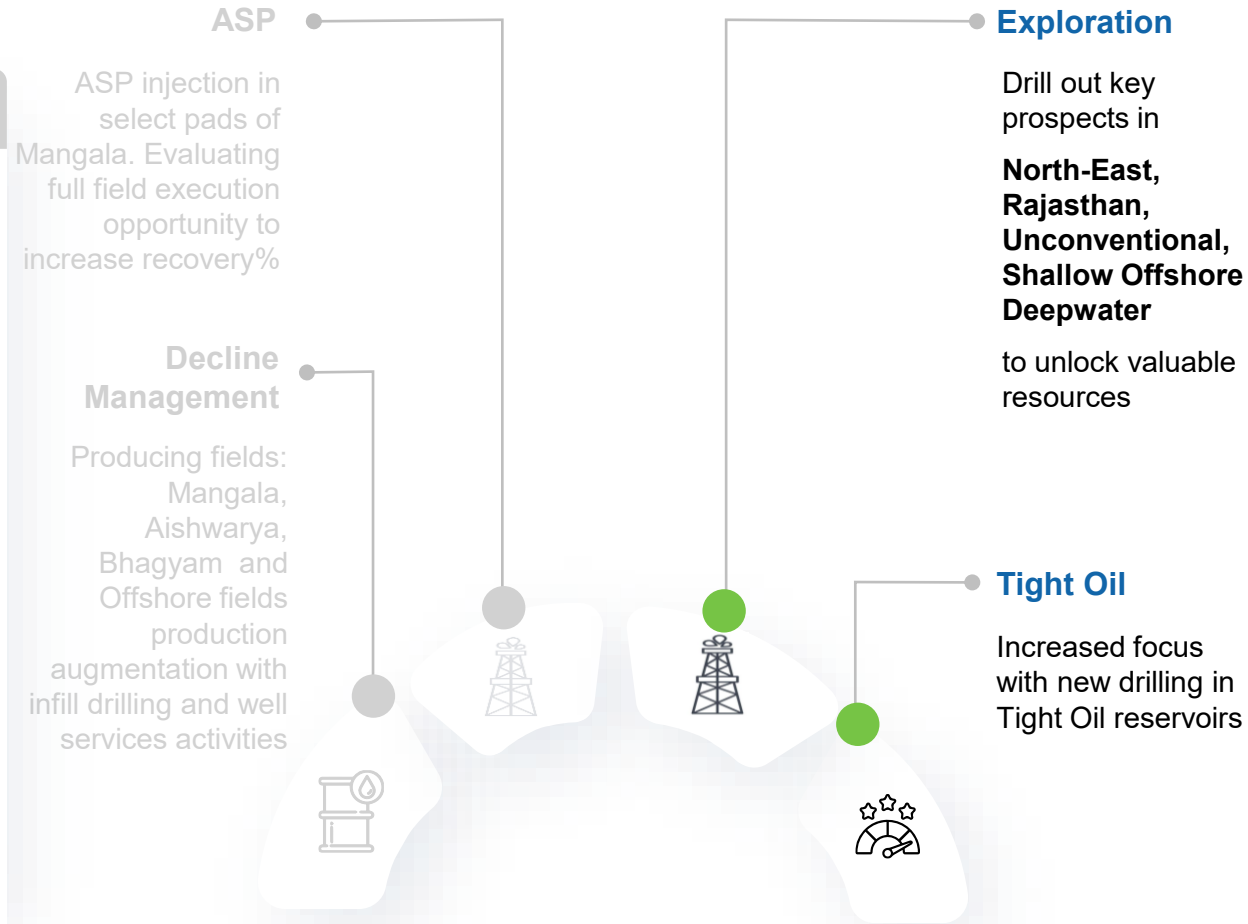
ASP

ASP injection in select pads of Mangala. Evaluating full field execution opportunity to increase recovery%

Decline Management

Producing fields: Mangala, Aishwarya, Bhagyam and Offshore fields production augmentation with infill drilling and well services activities

Exploration

Drill out key prospects in

**North-East, Rajasthan, Unconventional, Shallow Offshore Deepwater**

to unlock valuable resources

Tight Oil

Increased focus with new drilling in Tight Oil reservoirs